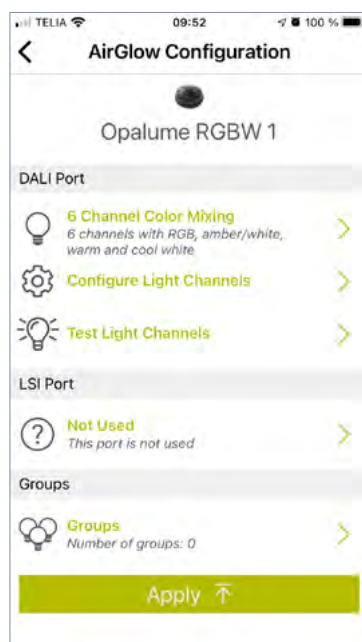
TELIA 09:52 100 %

AirGlow Configuration

Opalume RGBW 1

DALI Port

6 Channel Color Mixing
6 channels with RGB, amber/white, warm and cool white

Configure Light Channels

Test Light Channels

LSI Port

Not Used
This port is not used

Groups

Groups
Number of groups: 0

Apply